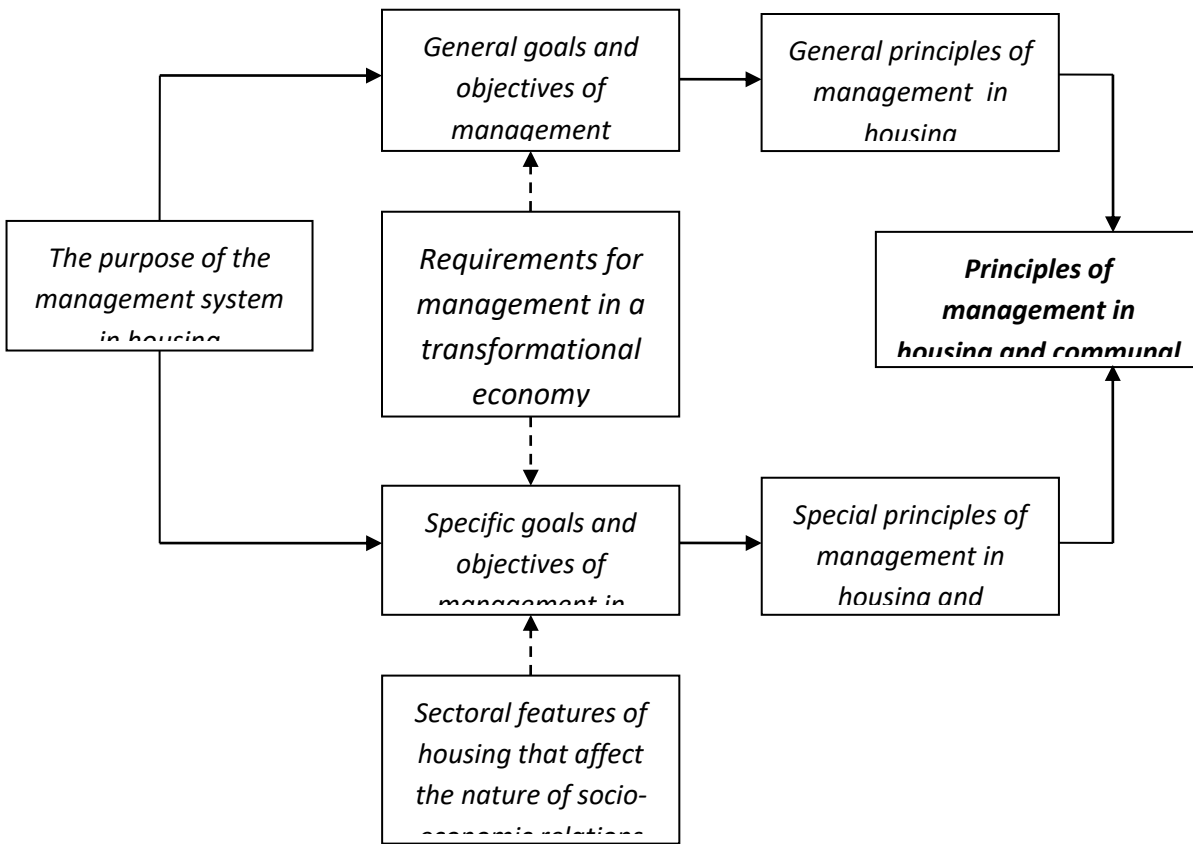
General goals and objectives of management

General principles of management in housing

The purpose of the management system in housing

Requirements for management in a transformational economy

Principles of management in housing and communal

Specific goals and objectives of management in

Special principles of management in housing and

Sectoral features of housing that affect the nature of socio-economic relations